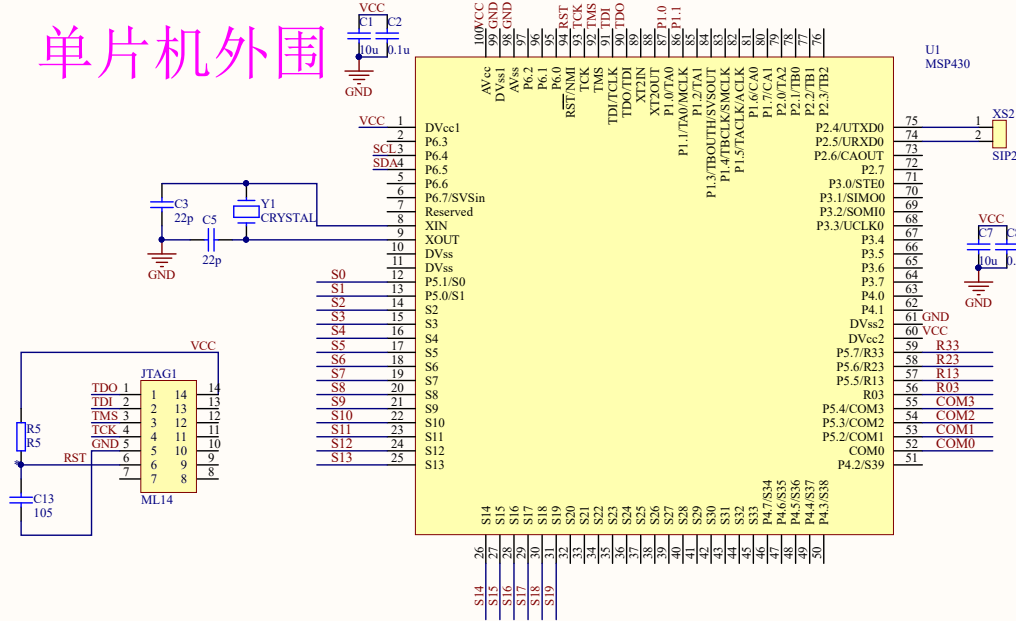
单片机外围

VCC
C1 C2
10u 0.1u
GND

100 VCC 99 GND 98 GND 97 96 95 94 RST 93 TCK 92 TMS 91 TDI 90 TDO 89 88 87 P1.0 86 P1.1 85 84 83 82 81 80 79 78 77 76

AVcc DVss1 AVss P6.2 P6.1 P6.0 RST/NMI TCK TMS TDI/TCLK TDO/TDI XT2IN XT2OUT P1.0/TA0 P1.1/TA0/MCLK P1.2/TA1 P1.3/TBOUTH/SVSOUT P1.4/TBCLK/SMCLK P1.5/TACLK/ACLK P1.6/CA0 P1.7/CA1 P2.0/TA2 P2.1/TB0 P2.2/TB1 P2.3/TB2

U1
MSP430

VCC 1 DVcc1
2 P6.3
SCL 3 P6.4
SDA 4 P6.5
5 P6.6
6 P6.7/SVSin
7 Reserved
8 XIN
9 XOUT
10 DVss
11 DVss
S0 12 P5.1/S0
S1 13 P5.0/S1
S2 14 S2
S3 15 S3
S4 16 S4
S5 17 S5
S6 18 S6
S7 19 S7
S8 20 S8
S9 21 S9
S10 22 S10
S11 23 S11
S12 24 S12
S13 25 S13

C3
22p
C5
22p
Y1
CRYSTAL
GND

75 P2.4/UTXD0
74 P2.5/URXD0
73 P2.6/CAOUT
72 P2.7
71 P3.0/STE0
70 P3.1/SIMO0
69 P3.2/SOMI0
68 P3.3/UCLK0
67 P3.4
66 P3.5
65 P3.6
64 P3.7
63 P4.0
62 P4.1
61 GND DVss2
60 VCC DVcc2
59 R33 P5.7/R33
58 R23 P5.6/R23
57 R13 P5.5/R13
56 R03 R03
55 COM3 P5.4/COM3
54 COM2 P5.3/COM2
53 COM1 P5.2/COM1
52 COM0 COM0
51 P4.2/S39

XS2
1
2
SIP2

VCC
C7 C
10u 0.
GND

VCC
JTAG1
TDO 1 14 14
TDI 2 13 13
TMS 3 12 12
TCK 4 11 11
GND 5 10 10
RST 6 9 9
7 8 8
ML14
R5
R5
C13
105

S14 S15 S16 S17 S18 S19 S20 S21 S22 S23 S24 S25 S26 S27 S28 S29 S30 S31 S32 S33 P4.7/S34 P4.6/S35 P4.5/S36 P4.4/S37 P4.3/S38
26 27 28 29 30 31 32 33 34 35 36 37 38 39 40 41 42 43 44 45 46 47 48 49 50

S14 S15 S16 S17 S18 S19